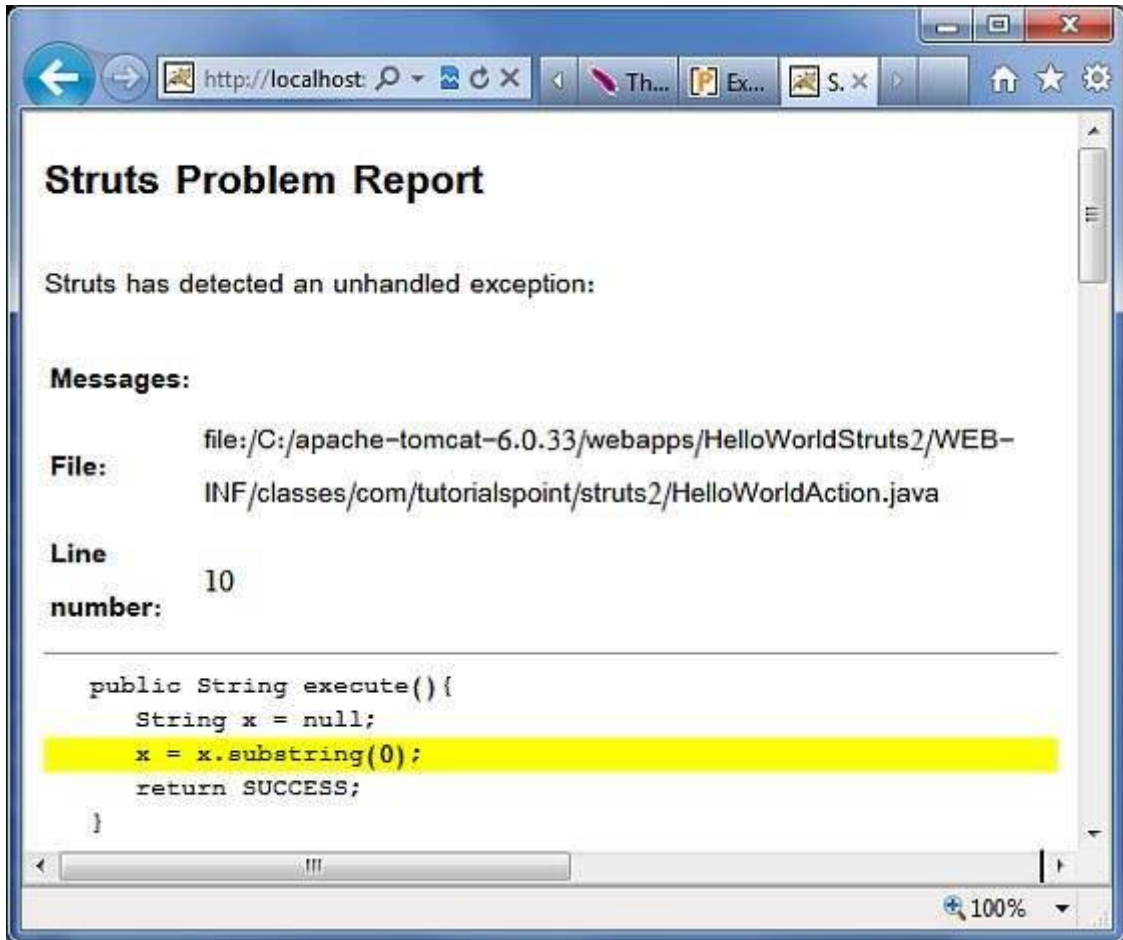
http://localhost
Th...
Ex...
S.

Struts Problem Report

Struts has detected an unhandled exception:

Messages:

File: file:/C:/apache-tomcat-6.0.33/webapps/HelloWorldStruts2/WEB-INF/classes/com/tutorialspoint/struts2/HelloWorldAction.java

Line number: 10

public String execute(){
String x = null;
x = x.substring(0);
return SUCCESS;
}

100%